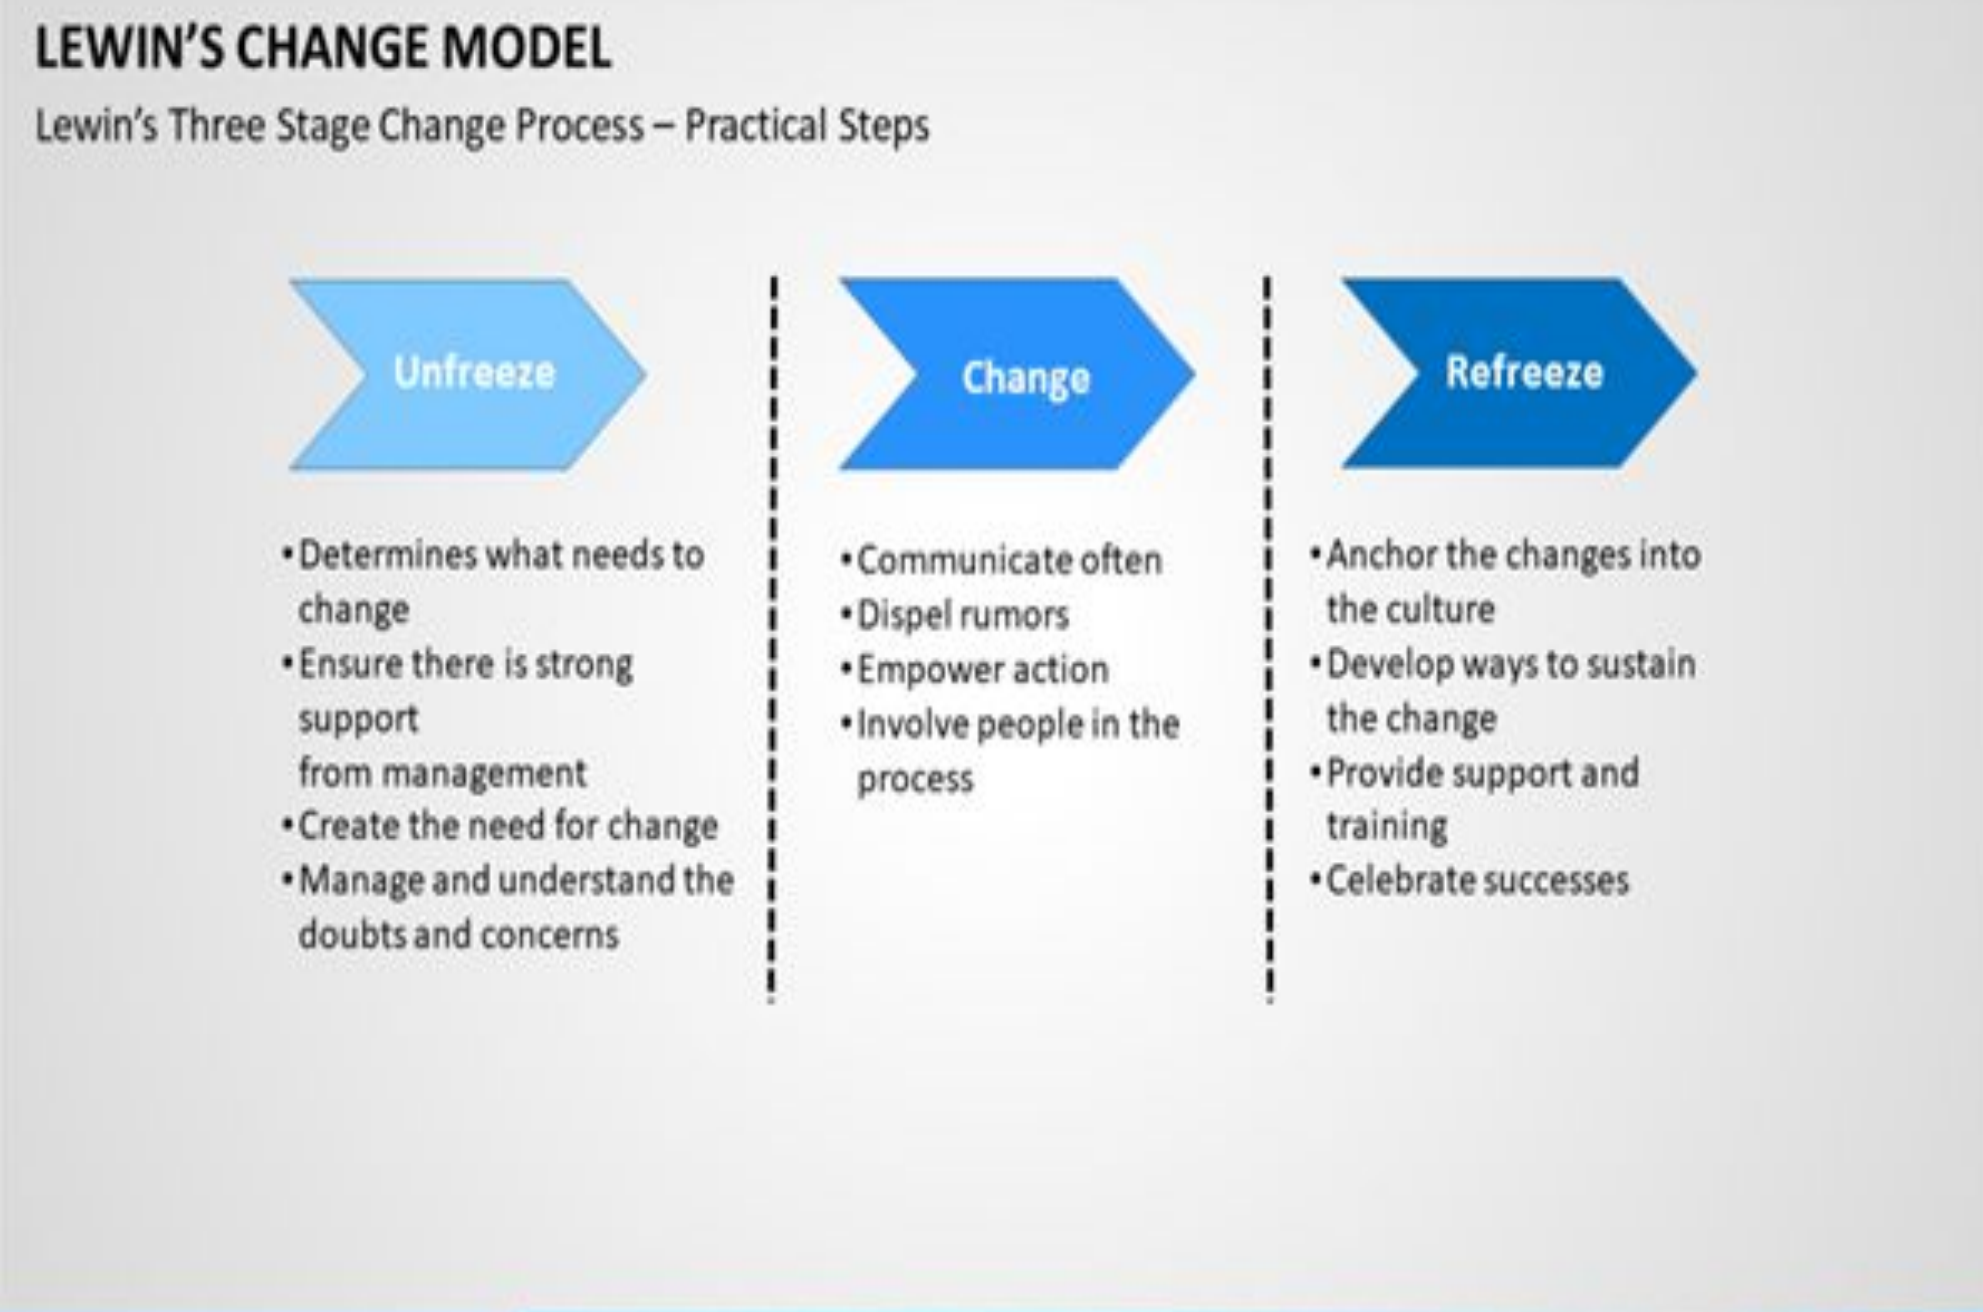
LEWIN'S CHANGE MODEL

Lewin's Three Stage Change Process – Practical Steps

Unfreeze

• Determines what needs to change
• Ensure there is strong support from management
• Create the need for change
• Manage and understand the doubts and concerns

Change

• Communicate often
• Dispel rumors
• Empower action
• Involve people in the process

Refreeze

• Anchor the changes into the culture
• Develop ways to sustain the change
• Provide support and training
• Celebrate successes